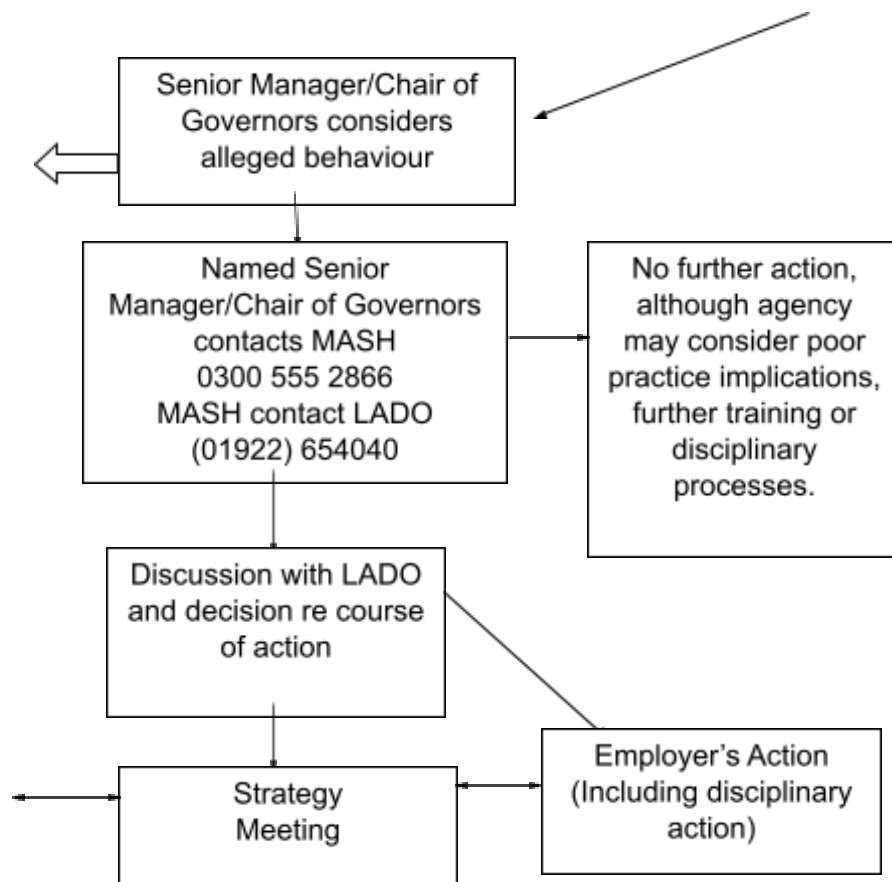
Senior Manager/Chair of Governors considers alleged behaviour

Named Senior Manager/Chair of Governors contacts MASH 0300 555 2866 MASH contact LADO (01922) 654040

No further action, although agency may consider poor practice implications, further training or disciplinary processes.

Discussion with LADO and decision re course of action

Strategy Meeting

Employer's Action (Including disciplinary action)